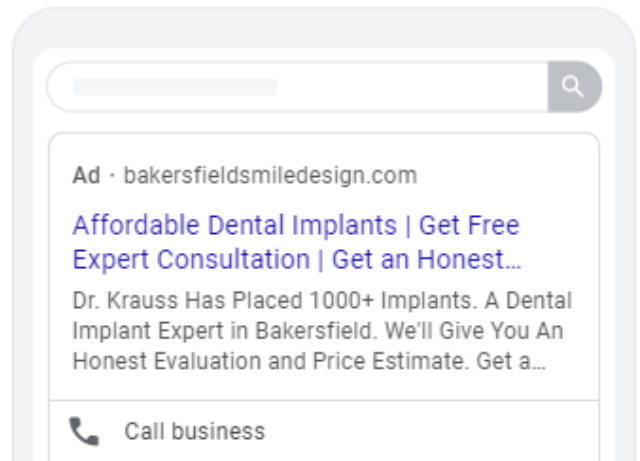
Ad · bakersfieldsmiledesign.com

Affordable Dental Implants | Get Free Expert Consultation | Get an Honest...

Dr. Krauss Has Placed 1000+ Implants. A Dental Implant Expert in Bakersfield. We'll Give You An Honest Evaluation and Price Estimate. Get a...

Call business